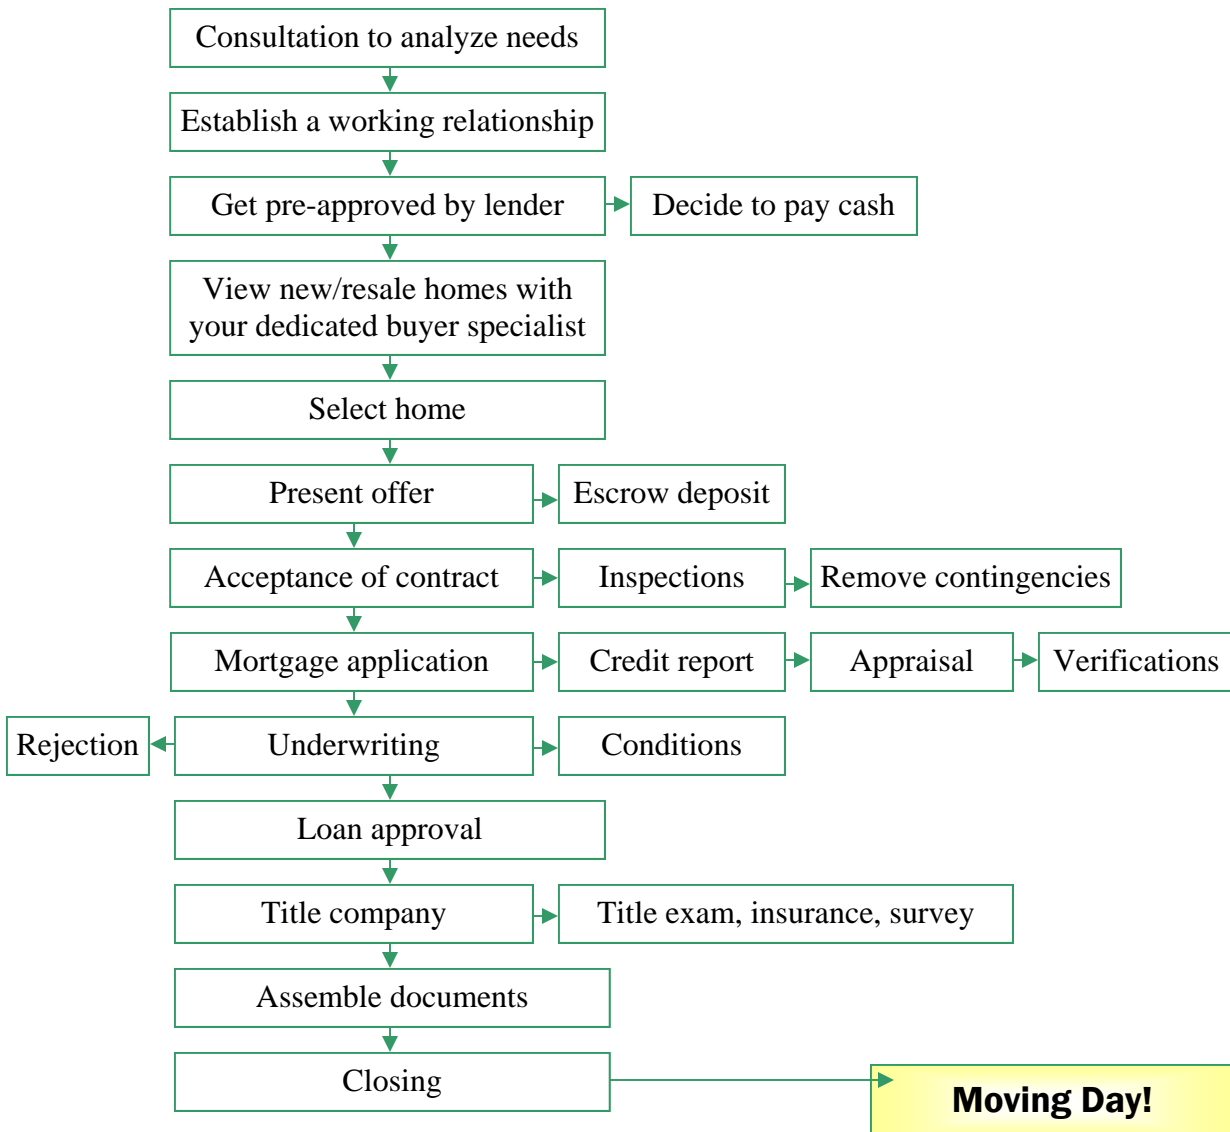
Consultation to analyze needs

Establish a working relationship

Get pre-approved by lender

Decide to pay cash

View new/resale homes with your dedicated buyer specialist

Select home

Present offer

Escrow deposit

Acceptance of contract

Inspections

Remove contingencies

Mortgage application

Credit report

Appraisal

Verifications

Rejection

Underwriting

Conditions

Loan approval

Title company

Title exam, insurance, survey

Assemble documents

Closing

Moving Day!